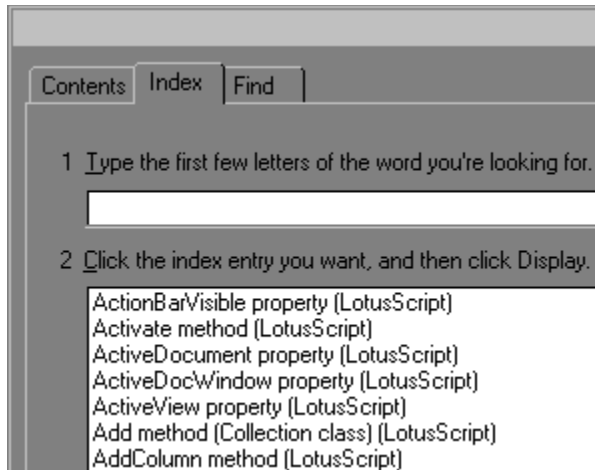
Contents | Index | Find

1 Type the first few letters of the word you're looking for.

2 Click the index entry you want, and then click Display.

ActionBarVisible property (LotusScript)
Activate method (LotusScript)
ActiveDocument property (LotusScript)
ActiveDocWindow property (LotusScript)
ActiveView property (LotusScript)
Add method (Collection class) (LotusScript)
AddColumn method (LotusScript)